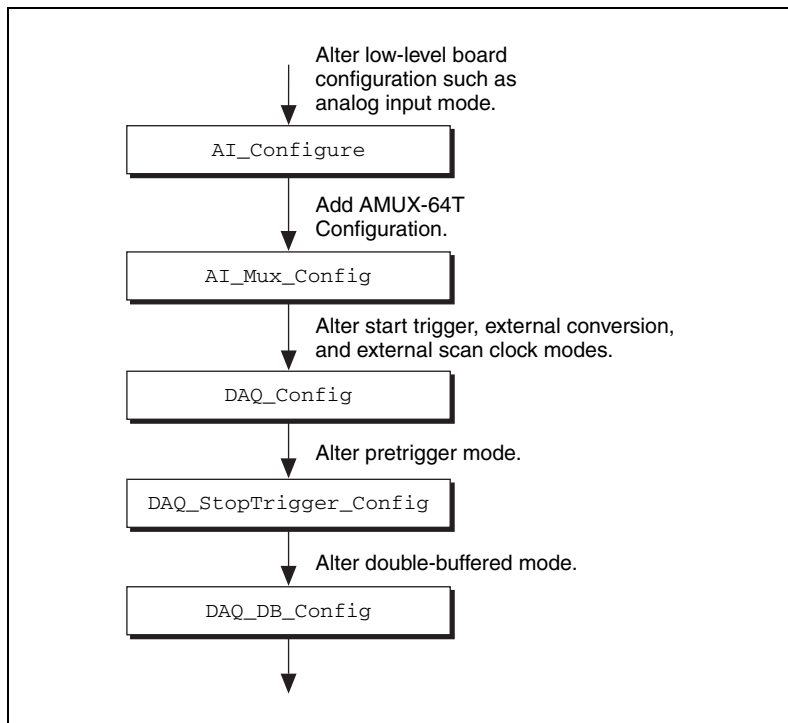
Alter low-level board configuration such as analog input mode.

AI_Configure

Add AMUX-64T Configuration.

AI_Mux_Config

Alter start trigger, external conversion, and external scan clock modes.

DAQ_Config

Alter pretrigger mode.

DAQ_StopTrigger_Config

Alter double-buffered mode.

DAQ_DB_Config